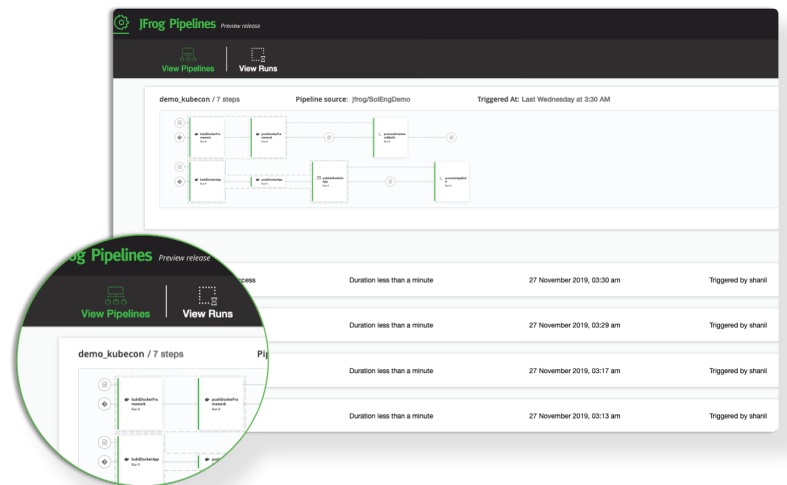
JFrog Pipelines Preview release

View Pipelines

View Runs

demo_kubecon / 7 steps

Pipeline source: jfrog/SolEngDemo

Triggered At: Last Wednesday at 3:30 AM

buildDockerFramework

pushDockerFramework

promoteFramework

buildDockerApp

pushDockerApp

publishBuild

promoteApp

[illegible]ccess

Duration less than a minute

27 November 2019, 03:30 am

Triggered by shanil

Duration less than a minute

27 November 2019, 03:29 am

Triggered by shanil

Duration less than a minute

27 November 2019, 03:17 am

Triggered by shanil

Duration less than a minute

27 November 2019, 03:13 am

Triggered by shanil

Frog Pipelines Preview release

View Pipelines

View Runs

demo_kubecon / 7 steps

Pi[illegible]

buildDockerFramework

pushDockerFramework

buildDockerApp

pu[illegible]